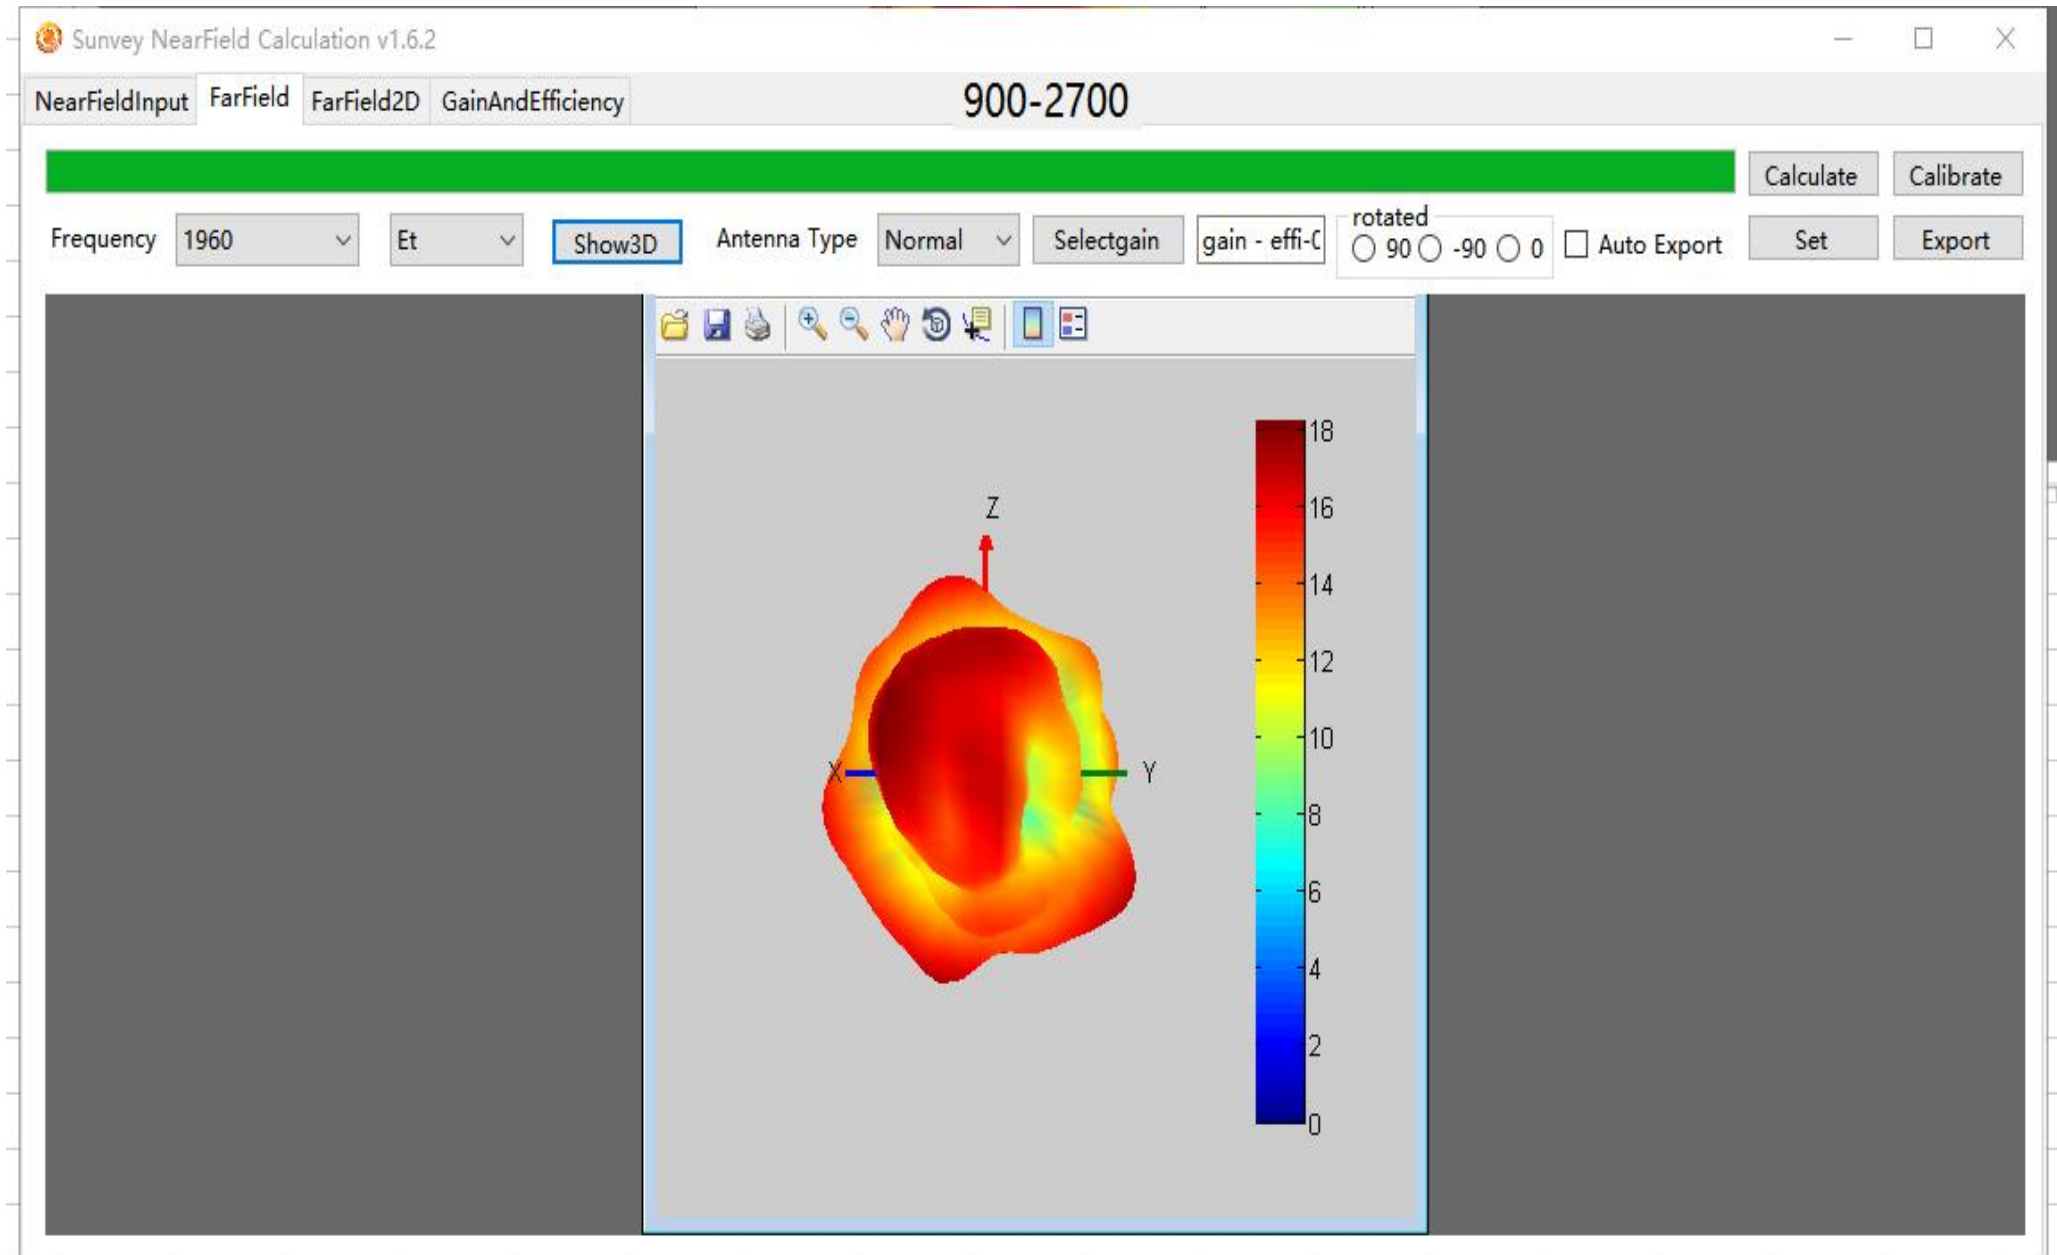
Sunvey NearField Calculation v1.6.2

NearFieldInput FarField FarField2D GainAndEfficiency

900-2700

Calculate Calibrate

Frequency 1960 Et Show3D Antenna Type Normal Selectgain gain - effi-( rotated 90 -90 0 Auto Export Set Export

Z

X Y

18
16
14
12
10
8
6
4
2
0